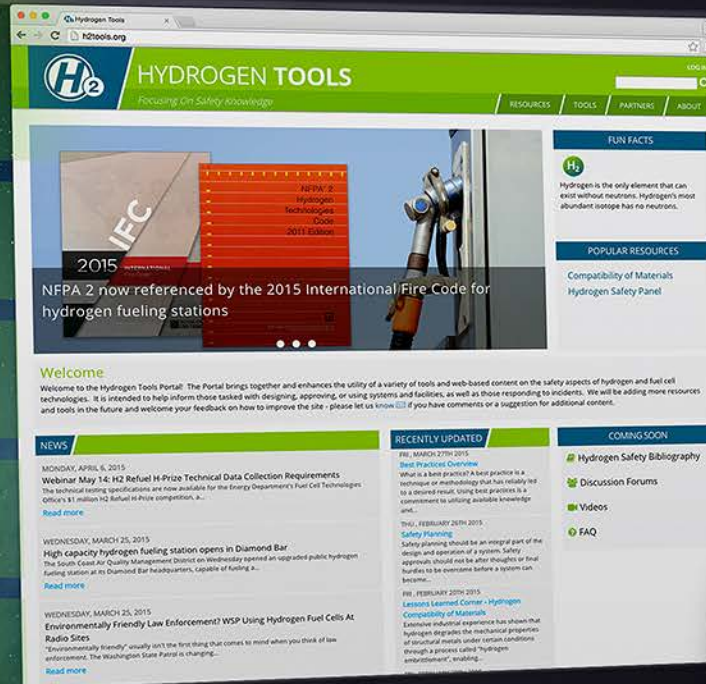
Hydrogen Tools

h2tools.org

H2

HYDROGEN TOOLS

Focusing On Safety Knowledge

LOG IN

RESOURCES TOOLS PARTNERS ABOUT

IFC

2015 INTERNATIONAL

NFPA 2 Hydrogen Technologies Code 2011 Edition

NFPA 2 now referenced by the 2015 International Fire Code for hydrogen fueling stations

FUN FACTS

H2

Hydrogen is the only element that can exist without neutrons. Hydrogen's most abundant isotope has no neutrons.

POPULAR RESOURCES

Compatibility of Materials

Hydrogen Safety Panel

Welcome

Welcome to the Hydrogen Tools Portal! The Portal brings together and enhances the utility of a variety of tools and web-based content on the safety aspects of hydrogen and fuel cell technologies. It is intended to help inform those tasked with designing, approving, or using systems and facilities, as well as those responding to incidents. We will be adding more resources and tools in the future and welcome your feedback on how to improve the site - please let us know if you have comments or a suggestion for additional content.

NEWS

MONDAY, APRIL 6, 2015

Webinar May 14: H2 Refuel H-Prize Technical Data Collection Requirements

The technical testing specifications are now available for the Energy Department's Fuel Cell Technologies Office's $1 million H2 Refuel H-Prize competition, a...

Read more

WEDNESDAY, MARCH 25, 2015

High capacity hydrogen fueling station opens in Diamond Bar

The South Coast Air Quality Management District on Wednesday opened an upgraded public hydrogen fueling station at its Diamond Bar headquarters, capable of fueling a...

Read more

WEDNESDAY, MARCH 25, 2015

Environmentally Friendly Law Enforcement? WSP Using Hydrogen Fuel Cells At Radio Sites

"Environmentally friendly" usually isn't the first thing that comes to mind when you think of law enforcement. The Washington State Patrol is changing...

Read more

RECENTLY UPDATED

FRI., MARCH 27TH 2015

Best Practices Overview

What is a best practice? A best practice is a technique or methodology that has reliably led to a desired result. Using best practices is a commitment to utilizing available knowledge and...

THU., FEBRUARY 26TH 2015

Safety Planning

Safety planning should be an integral part of the design and operation of a system. Safety approvals should not be after thoughts or final hurdles to be overcome before a system can become...

FRI., FEBRUARY 20TH 2015

Lessons Learned Corner - Hydrogen Compatibility of Materials

Extensive industrial experience has shown that hydrogen degrades the mechanical properties of structural metals under certain conditions through a process called "hydrogen embrittlement", enabling...

COMING SOON

Hydrogen Safety Bibliography

Discussion Forums

Videos

FAQ